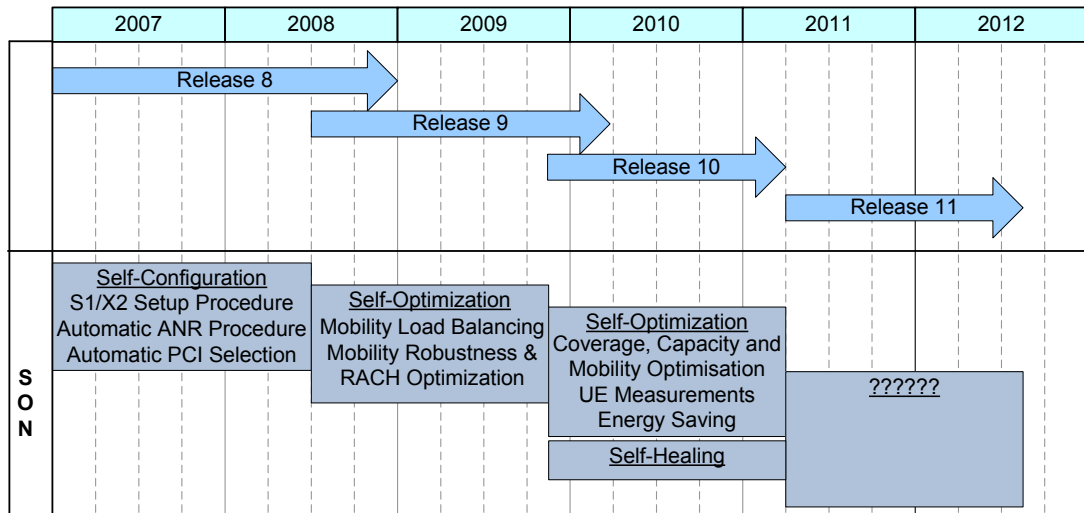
| 2007 | 2008 | 2009 | 2010 | 2011 | 2012 |
|---|---|---|---|---|---|

Release 8

Release 9

Release 10

Release 11

S
O
N

Self-Configuration
S1/X2 Setup Procedure
Automatic ANR Procedure
Automatic PCI Selection

Self-Optimization
Mobility Load Balancing
Mobility Robustness &
RACH Optimization

Self-Optimization
Coverage, Capacity and
Mobility Optimisation
UE Measurements
Energy Saving

Self-Healing

??????